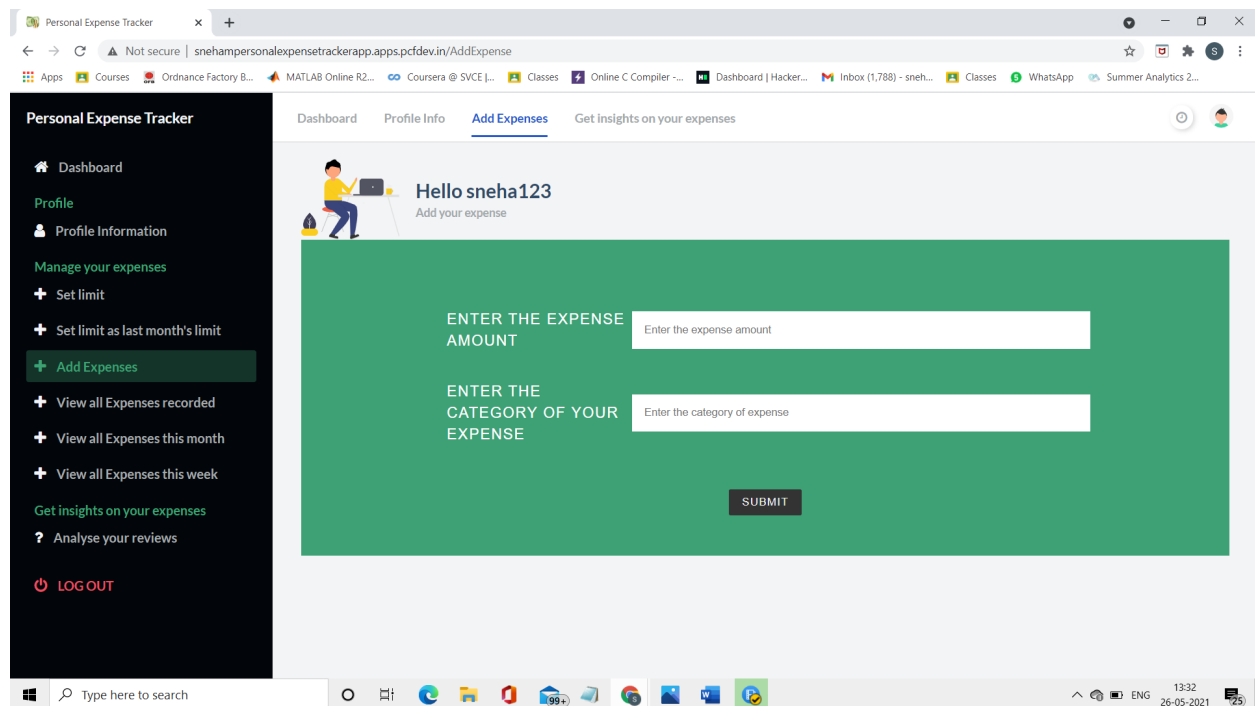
Personal Expense Tracker × +

Not secure | snehampersonalexpensetrackerapp.apps.pcfdev.in/AddExpense

Apps Courses Ordnance Factory B... MATLAB Online R2... Coursera @ SVCE |... Classes Online C Compiler -... Dashboard | Hacker... Inbox (1,788) - sneh... Classes WhatsApp Summer Analytics 2...

Personal Expense Tracker

Dashboard

Profile

Profile Information

Manage your expenses

Set limit

Set limit as last month's limit

Add Expenses

View all Expenses recorded

View all Expenses this month

View all Expenses this week

Get insights on your expenses

Analyse your reviews

LOG OUT

Dashboard Profile Info Add Expenses Get insights on your expenses

Hello sneha123
Add your expense

ENTER THE EXPENSE AMOUNT

Enter the expense amount

ENTER THE CATEGORY OF YOUR EXPENSE

Enter the category of expense

SUBMIT

Type here to search

99+

ENG 13:32 26-05-2021 25